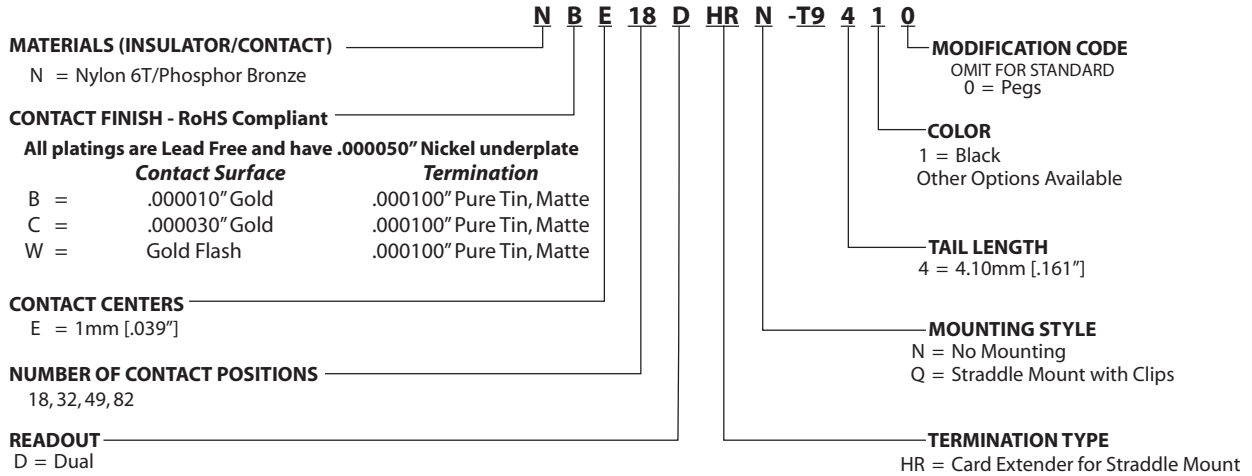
N B E 18 D HR N -T9 4 1 0

MATERIALS (INSULATOR/CONTACT)
N = Nylon 6T/Phosphor Bronze

CONTACT FINISH - RoHS Compliant
All platings are Lead Free and have .000050" Nickel underplate

| | Contact Surface | Termination |
|---|---|---|
| B = | .000010" Gold | .000100" Pure Tin, Matte |
| C = | .000030" Gold | .000100" Pure Tin, Matte |
| W = | Gold Flash | .000100" Pure Tin, Matte |

CONTACT CENTERS
E = 1mm [.039"]

NUMBER OF CONTACT POSITIONS
18, 32, 49, 82

READOUT
D = Dual

MODIFICATION CODE
OMIT FOR STANDARD
0 = Pegs

COLOR
1 = Black
Other Options Available

TAIL LENGTH
4 = 4.10mm [.161"]

MOUNTING STYLE
N = No Mounting
Q = Straddle Mount with Clips

TERMINATION TYPE
HR = Card Extender for Straddle Mount